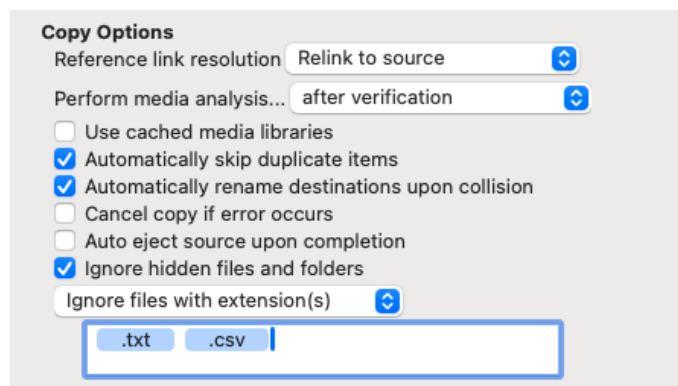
Copy Options

Reference link resolution Relink to source

Perform media analysis... after verification

Use cached media libraries

Automatically skip duplicate items

Automatically rename destinations upon collision

Cancel copy if error occurs

Auto eject source upon completion

Ignore hidden files and folders

Ignore files with extension(s)

.txt .csv